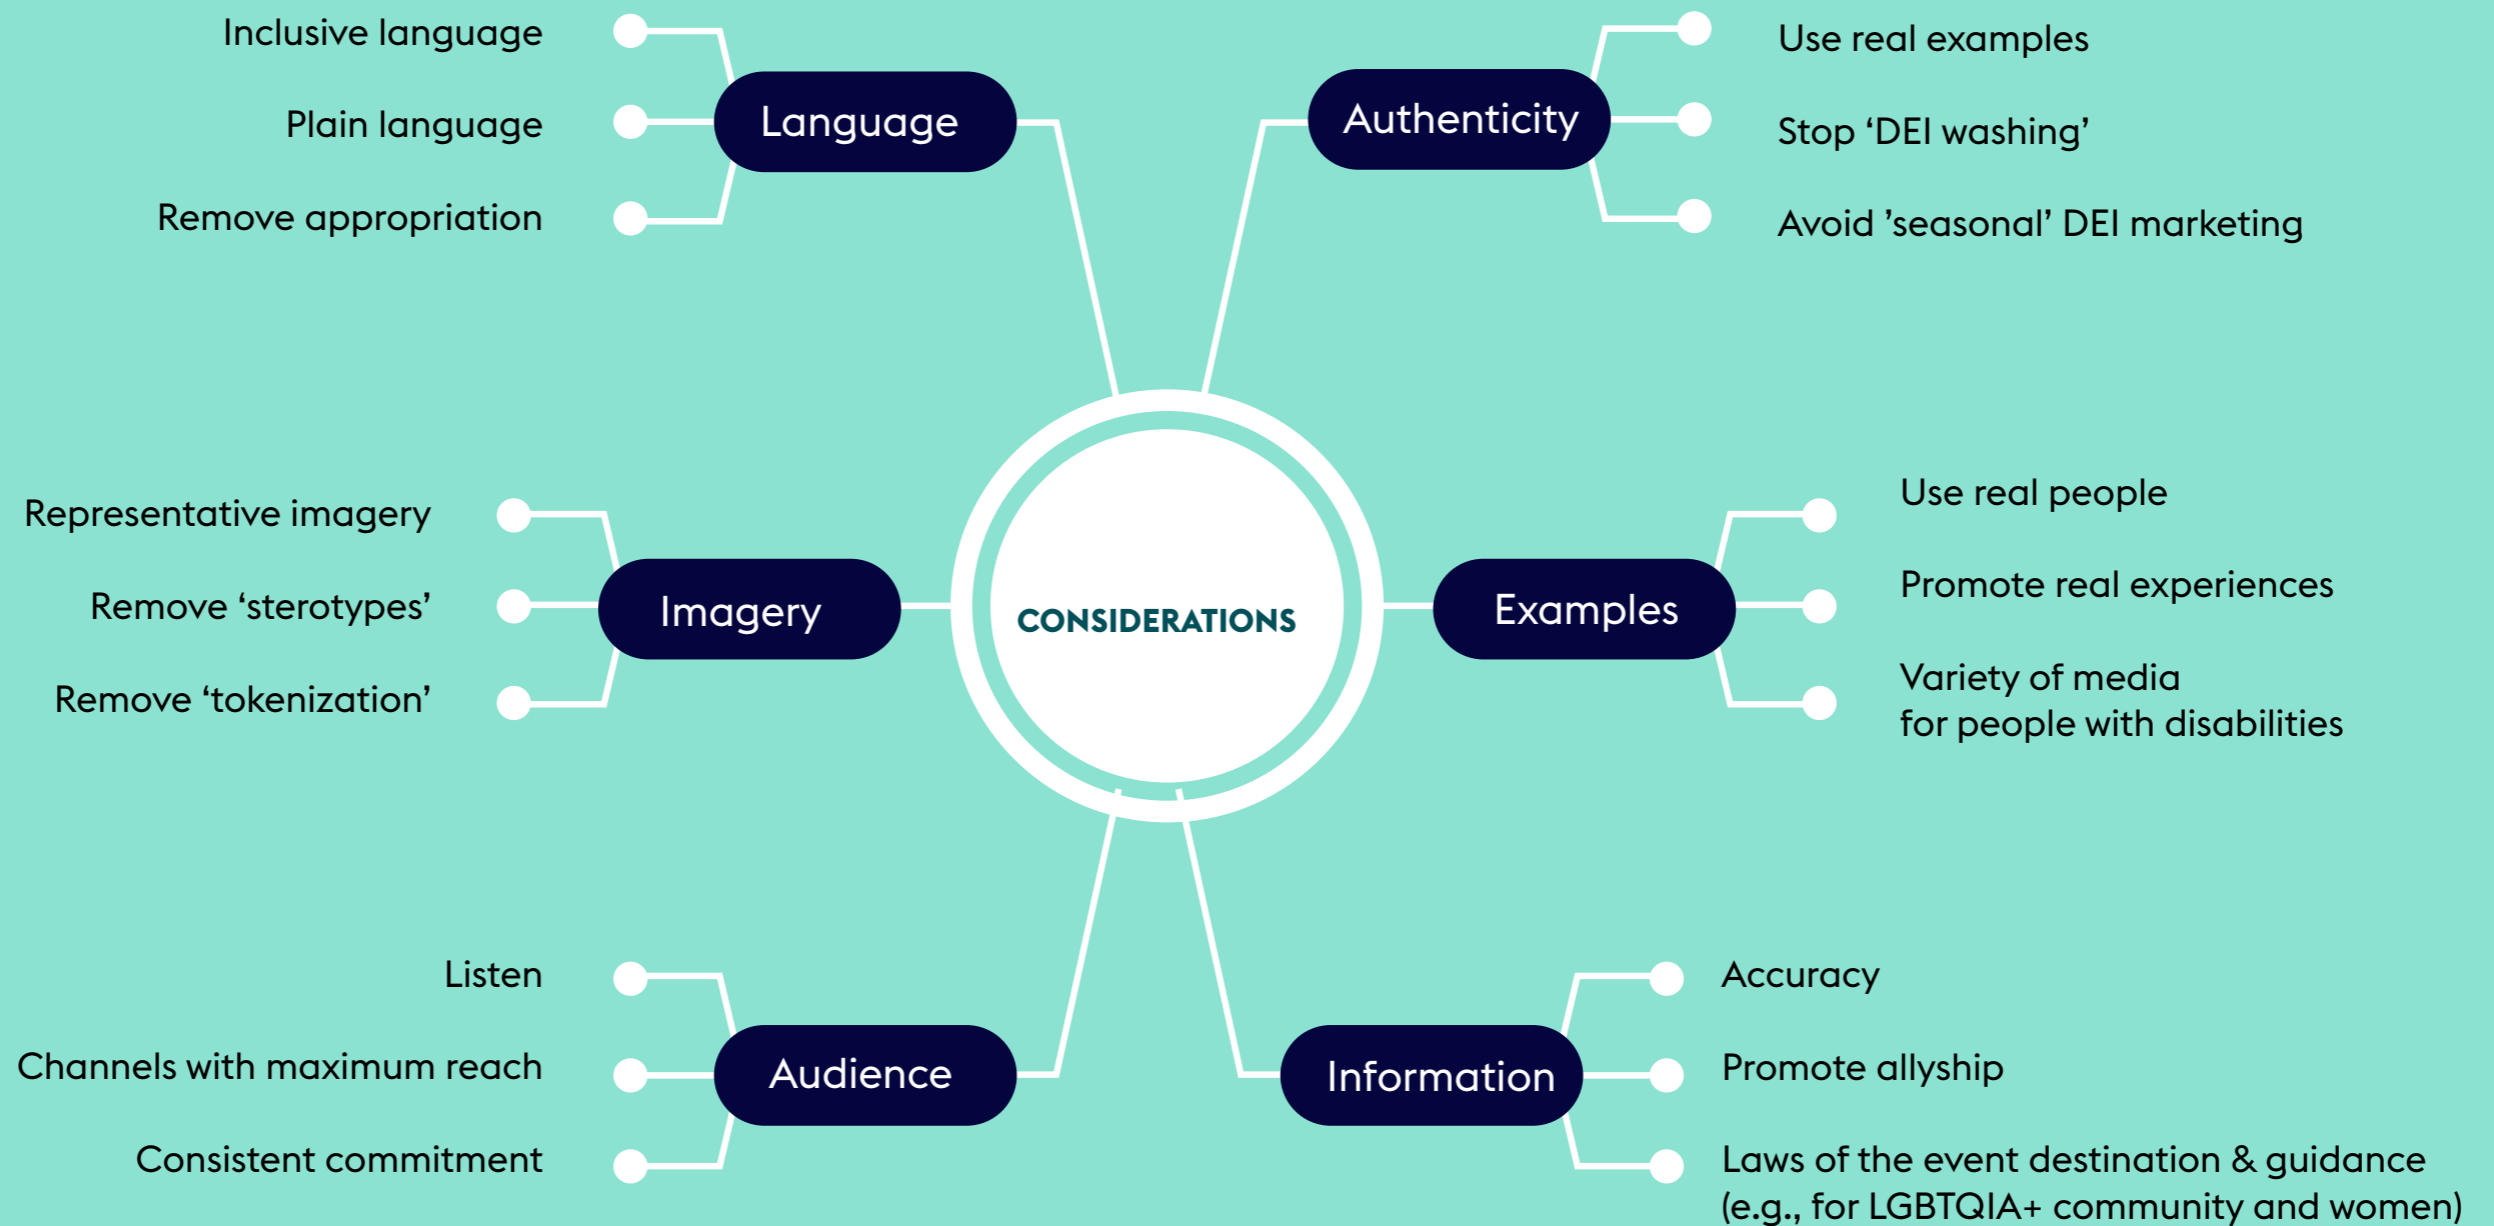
CONSIDERATIONS

Language

Inclusive language

Plain language

Remove appropriation

Authenticity

Use real examples

Stop ‘DEI washing’

Avoid ’seasonal’ DEI marketing

Imagery

Representative imagery

Remove ‘sterotypes’

Remove ‘tokenization’

Examples

Use real people

Promote real experiences

Variety of media for people with disabilities

Audience

Listen

Channels with maximum reach

Consistent commitment

Information

Accuracy

Promote allyship

Laws of the event destination & guidance (e.g., for LGBTQIA+ community and women)